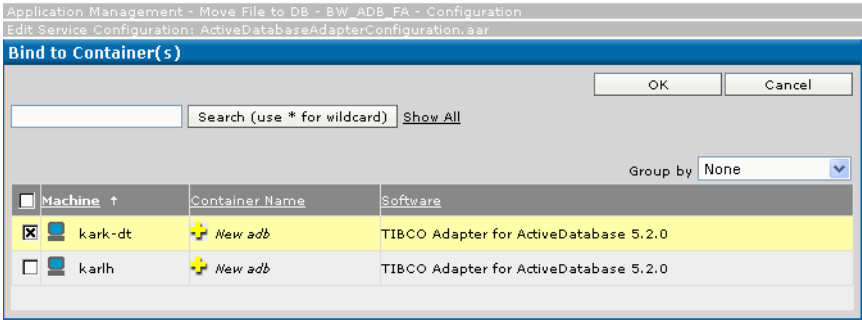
Application Management - Move File to DB - BW_ADB_FA - Configuration
Edit Service Configuration: ActiveDatabaseAdapterConfiguration.aar

Bind to Container(s)

OK Cancel

Search (use * for wildcard) Show All

Group by None

| Machine ↑ | Container Name | Software |
|---|---|---|
| kark-dt | New adb | TIBCO Adapter for ActiveDatabase 5.2.0 |
| karlh | New adb | TIBCO Adapter for ActiveDatabase 5.2.0 |